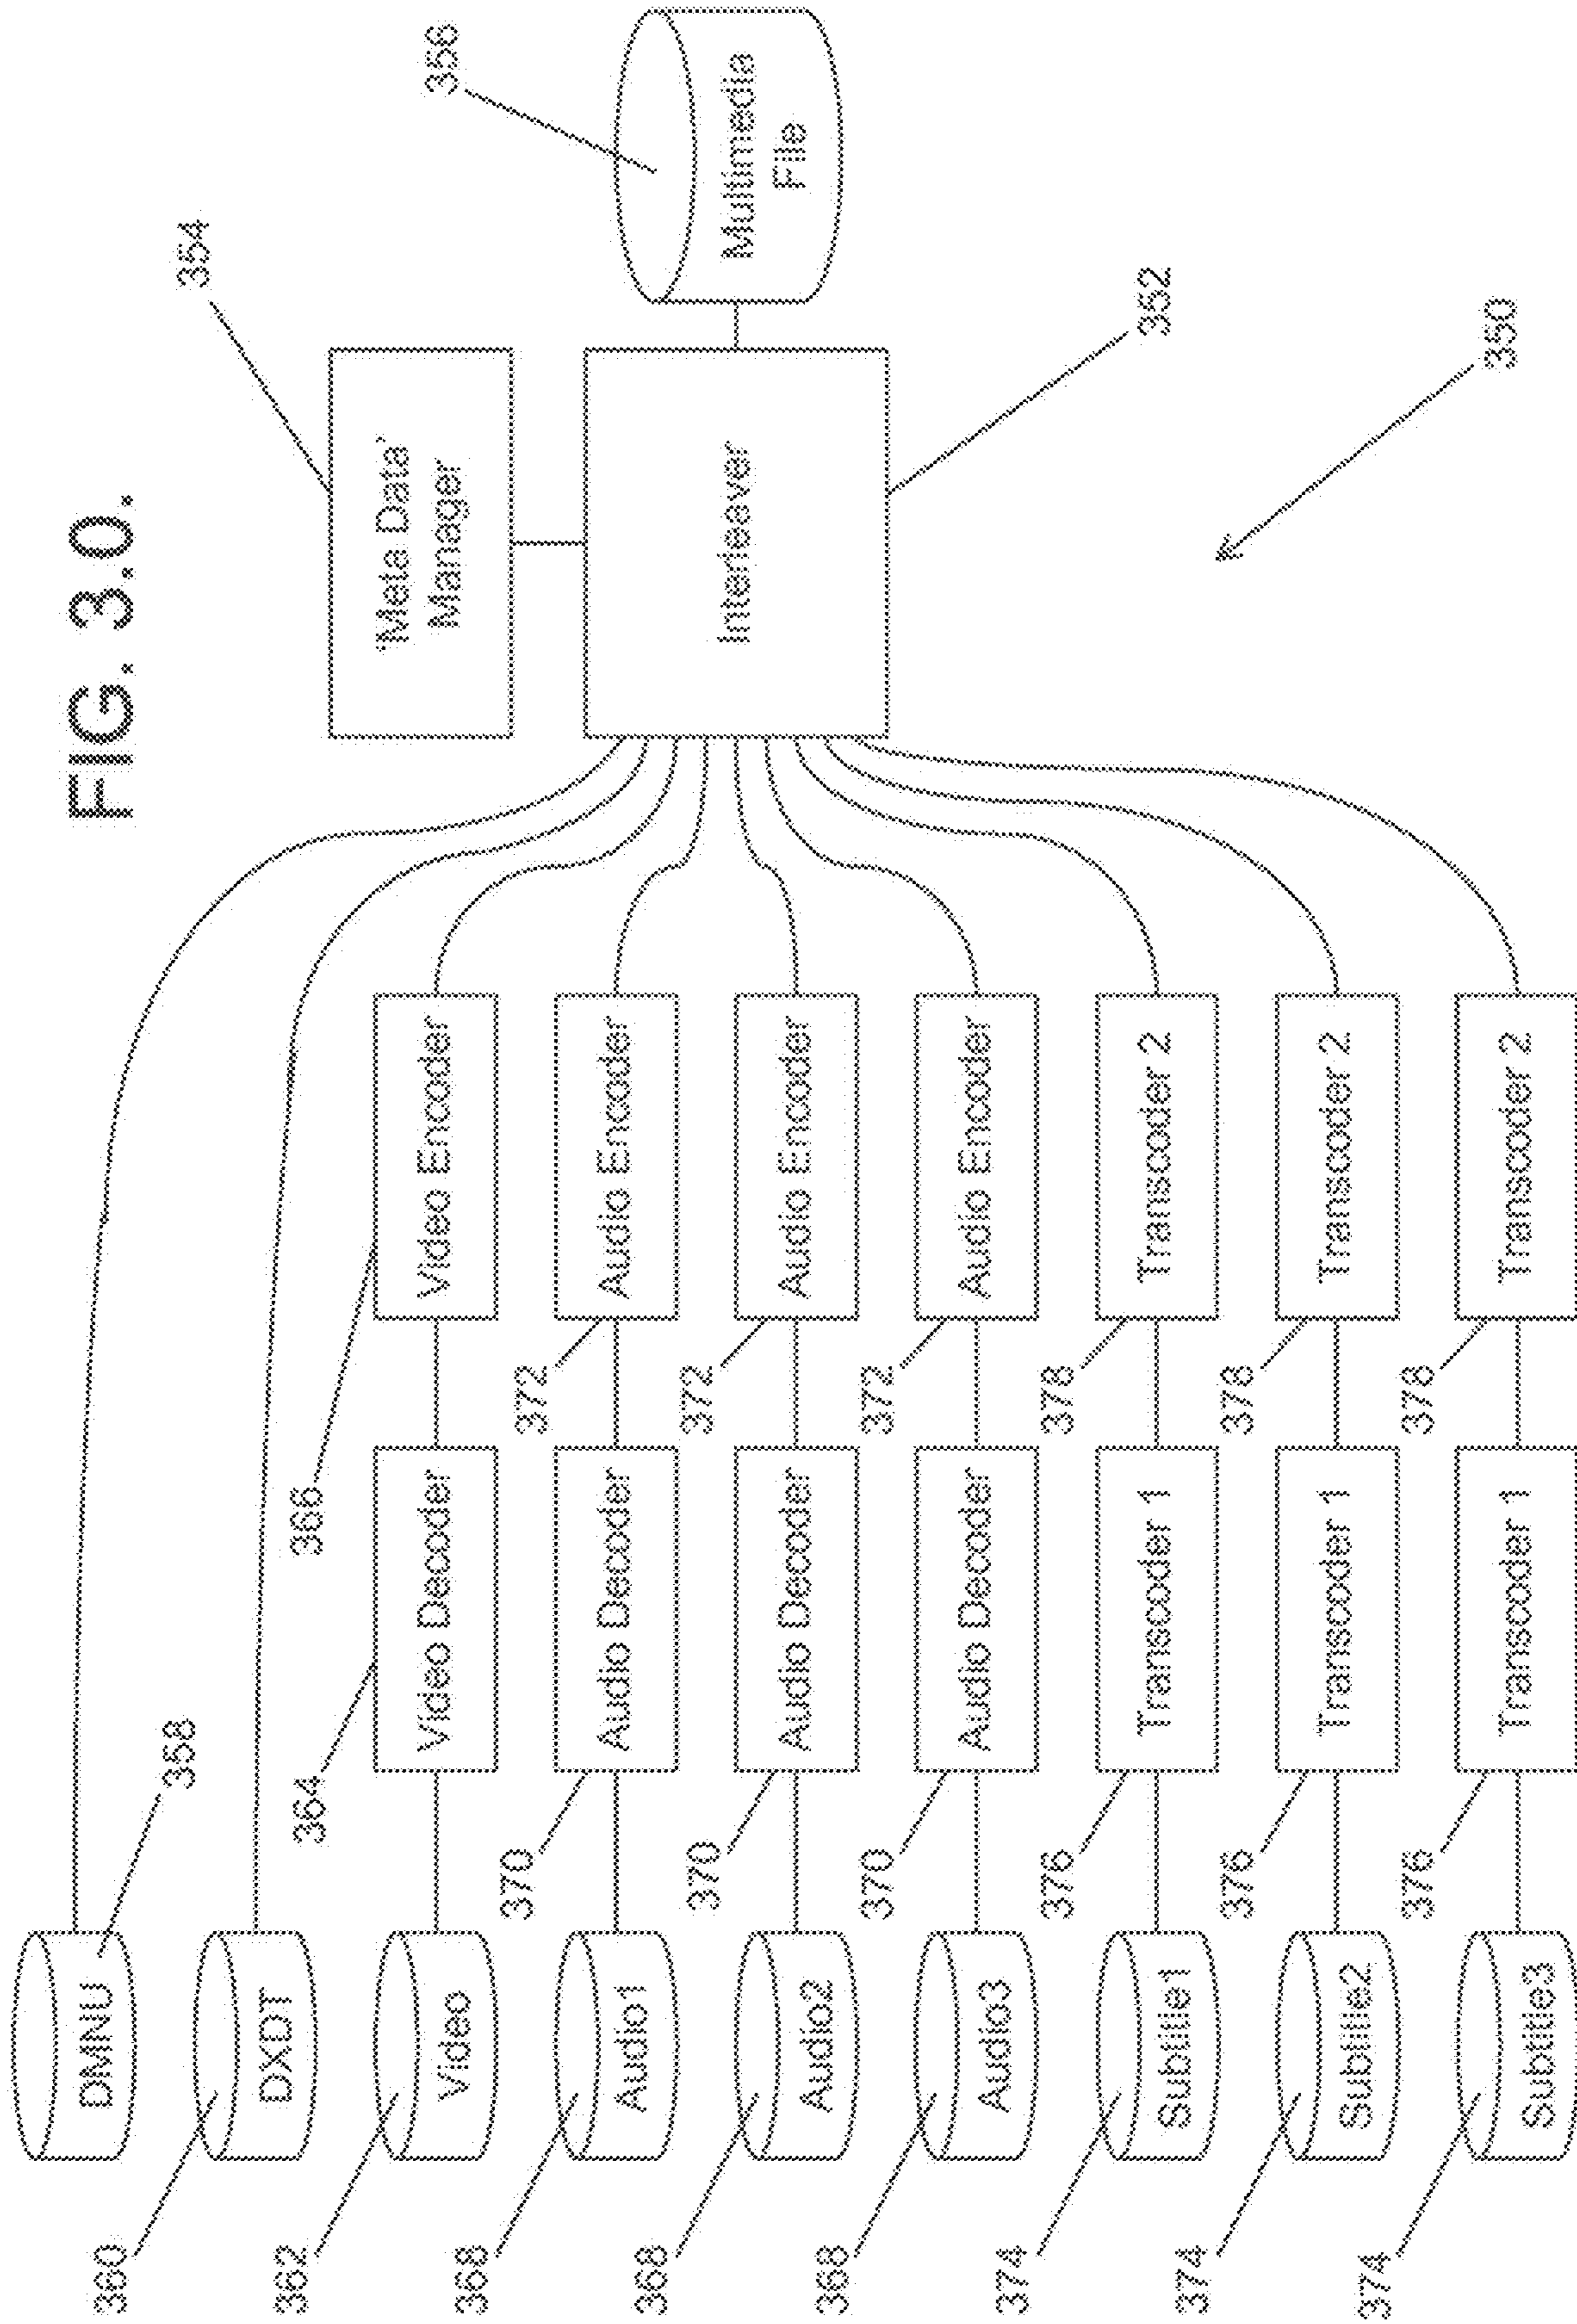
FIG. 3.0.

354

'Meta Data' Manager

356

Multimedia File

Interleaver

352

350

Video Encoder

Audio Encoder

Audio Encoder

Audio Encoder

Transcoder 2

Transcoder 2

Transcoder 2

366

372

372

372

378

378

378

Video Decoder

Audio Decoder

Audio Decoder

Audio Decoder

Transcoder 1

Transcoder 1

Transcoder 1

358

364

370

370

370

376

376

376

DMNU

DXDT

Video

Audio1

Audio2

Audio3

Subtitle1

Subtitle2

Subtitle3

360

362

368

368

368

374

374

374